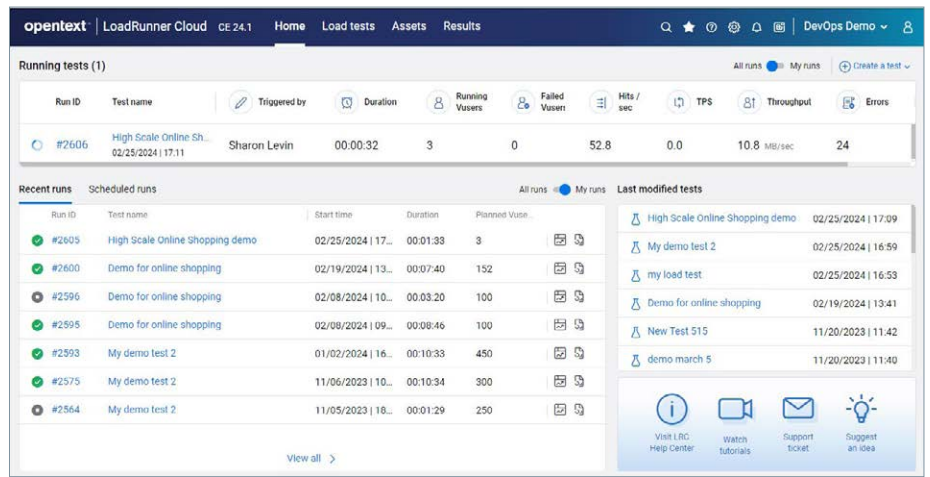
opentext | LoadRunner Cloud CE 24.1 Home Load tests Assets Results DevOps Demo

Running tests (1)

All runs My runs Create a test

| Run ID | Test name | Triggered by | Duration | Running Vusers | Failed Vusers | Hits / sec | TPS | Throughput | Errors |
|---|---|---|---|---|---|---|---|---|---|
| #2606 | High Scale Online Sh... 02/25/2024 \| 17:11 | Sharon Levin | 00:00:32 | 3 | 0 | 52.8 | 0.0 | 10.8 MB/sec | 24 |

Recent runs Scheduled runs

All runs My runs

| Run ID | Test name | Start time | Duration | Planned Vuse... |
|---|---|---|---|---|
| #2605 | High Scale Online Shopping demo | 02/25/2024 \| 17... | 00:01:33 | 3 |
| #2600 | Demo for online shopping | 02/19/2024 \| 13... | 00:07:40 | 152 |
| #2596 | Demo for online shopping | 02/08/2024 \| 10... | 00:03:20 | 100 |
| #2595 | Demo for online shopping | 02/08/2024 \| 09... | 00:08:46 | 100 |
| #2593 | My demo test 2 | 01/02/2024 \| 16... | 00:10:33 | 450 |
| #2575 | My demo test 2 | 11/06/2023 \| 10... | 00:10:34 | 300 |
| #2564 | My demo test 2 | 11/05/2023 \| 18... | 00:01:29 | 250 |

View all

Last modified tests

| | |
|---|---|
| High Scale Online Shopping demo | 02/25/2024 \| 17:09 |
| My demo test 2 | 02/25/2024 \| 16:59 |
| my load test | 02/25/2024 \| 16:53 |
| Demo for online shopping | 02/19/2024 \| 13:41 |
| New Test 515 | 11/20/2023 \| 11:42 |
| demo march 5 | 11/20/2023 \| 11:40 |

Visit LRC Help Center
Watch tutorials
Support ticket
Suggest an idea